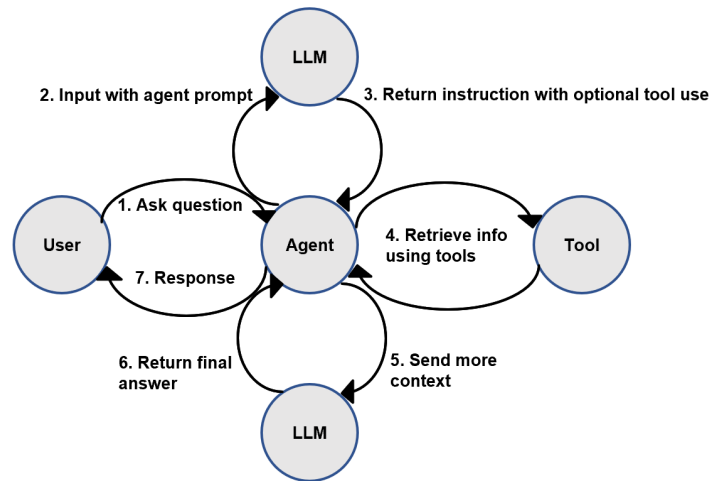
LLM

2. Input with agent prompt

3. Return instruction with optional tool use

1. Ask question

User

Agent

4. Retrieve info using tools

Tool

7. Response

6. Return final answer

5. Send more context

LLM